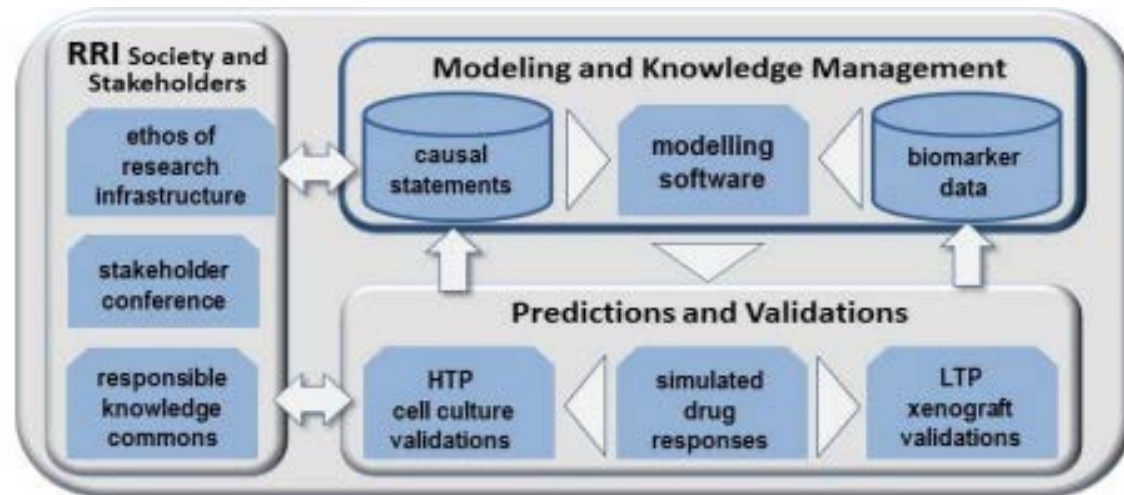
RRI Society and Stakeholders

ethos of research infrastructure

stakeholder conference

responsible knowledge commons

Modeling and Knowledge Management

causal statements

modelling software

biomarker data

Predictions and Validations

HTP cell culture validations

simulated drug responses

LTP xenograft validations